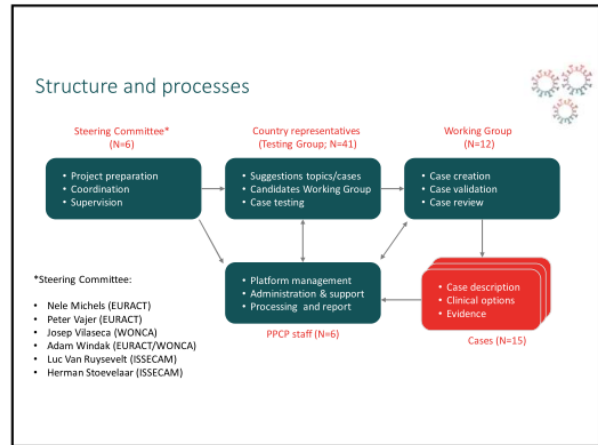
Structure and processes

Steering Committee*
(N=6)

• Project preparation
• Coordination
• Supervision

Country representatives
(Testing Group; N=41)

• Suggestions topics/cases
• Candidates Working Group
• Case testing

Working Group
(N=12)

• Case creation
• Case validation
• Case review

• Platform management
• Administration & support
• Processing and report

PPCP staff (N=6)

• Case description
• Clinical options
• Evidence

Cases (N=15)

*Steering Committee:

• Nele Michels (EURACT)
• Peter Vajer (EURACT)
• Josep Vilaseca (WONCA)
• Adam Windak (EURACT/WONCA)
• Luc Van Ruysevelt (ISSECAM)
• Herman Stoevelaar (ISSECAM)